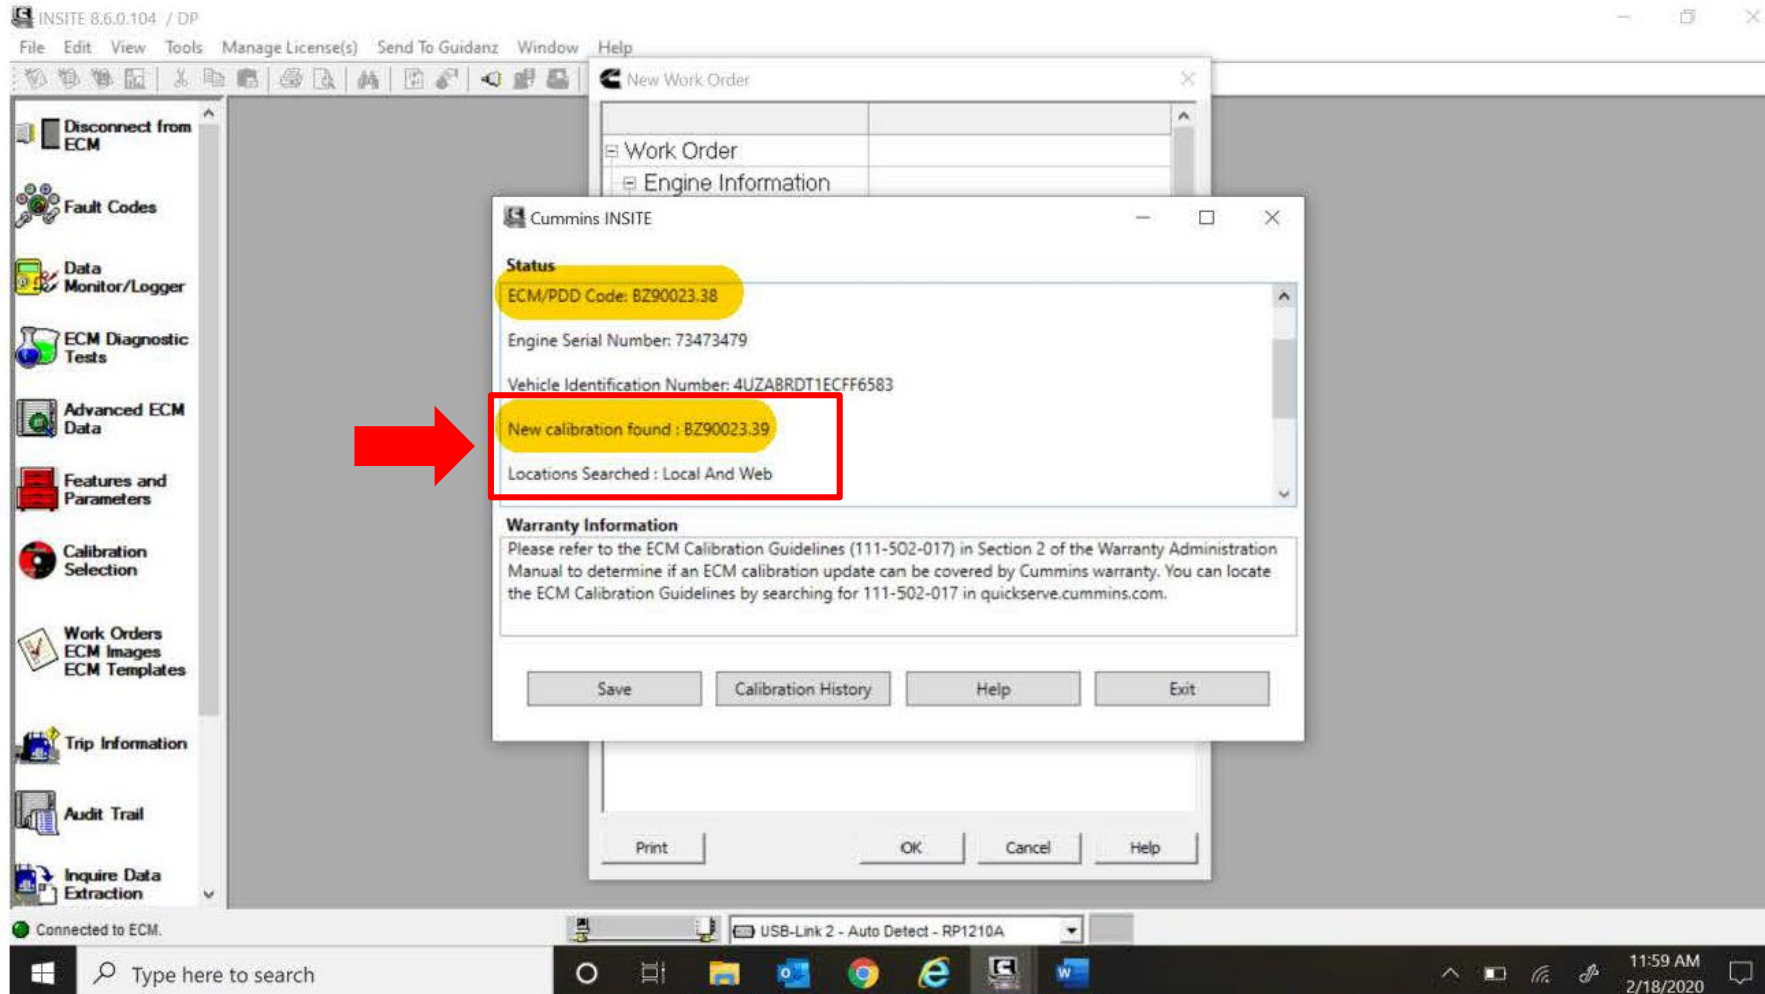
INSITE 8.6.0.104 / DP

File Edit View Tools Manage License(s) Send To Guidanz Window Help

Disconnect from ECM

Fault Codes

Data Monitor/Logger

ECM Diagnostic Tests

Advanced ECM Data

Features and Parameters

Calibration Selection

Work Orders ECM Images ECM Templates

Trip Information

Audit Trail

Inquire Data Extraction

New Work Order

Work Order

Engine Information

Cummins INSITE

Status

ECM/PDD Code: BZ90023.38

Engine Serial Number: 73473479

Vehicle Identification Number: 4UZABRDT1ECFF6583

New calibration found : BZ90023.39

Locations Searched : Local And Web

Warranty Information

Please refer to the ECM Calibration Guidelines (111-502-017) in Section 2 of the Warranty Administration Manual to determine if an ECM calibration update can be covered by Cummins warranty. You can locate the ECM Calibration Guidelines by searching for 111-502-017 in quickserve.cummins.com.

Save Calibration History Help Exit

Print OK Cancel Help

Connected to ECM.

USB-Link 2 - Auto Detect - RP1210A

Type here to search

11:59 AM
2/18/2020